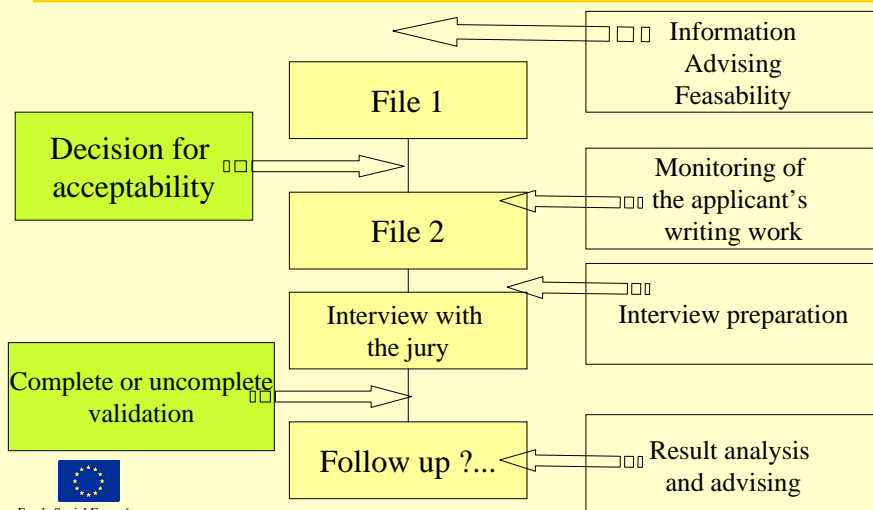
Information
Advising
Feasability

File 1

Decision for acceptability

Monitoring of the applicant's writing work

File 2

Interview preparation

Interview with the jury

Complete or uncomplete validation

Follow up ?...

Result analysis and advising

Fonds Social Européen